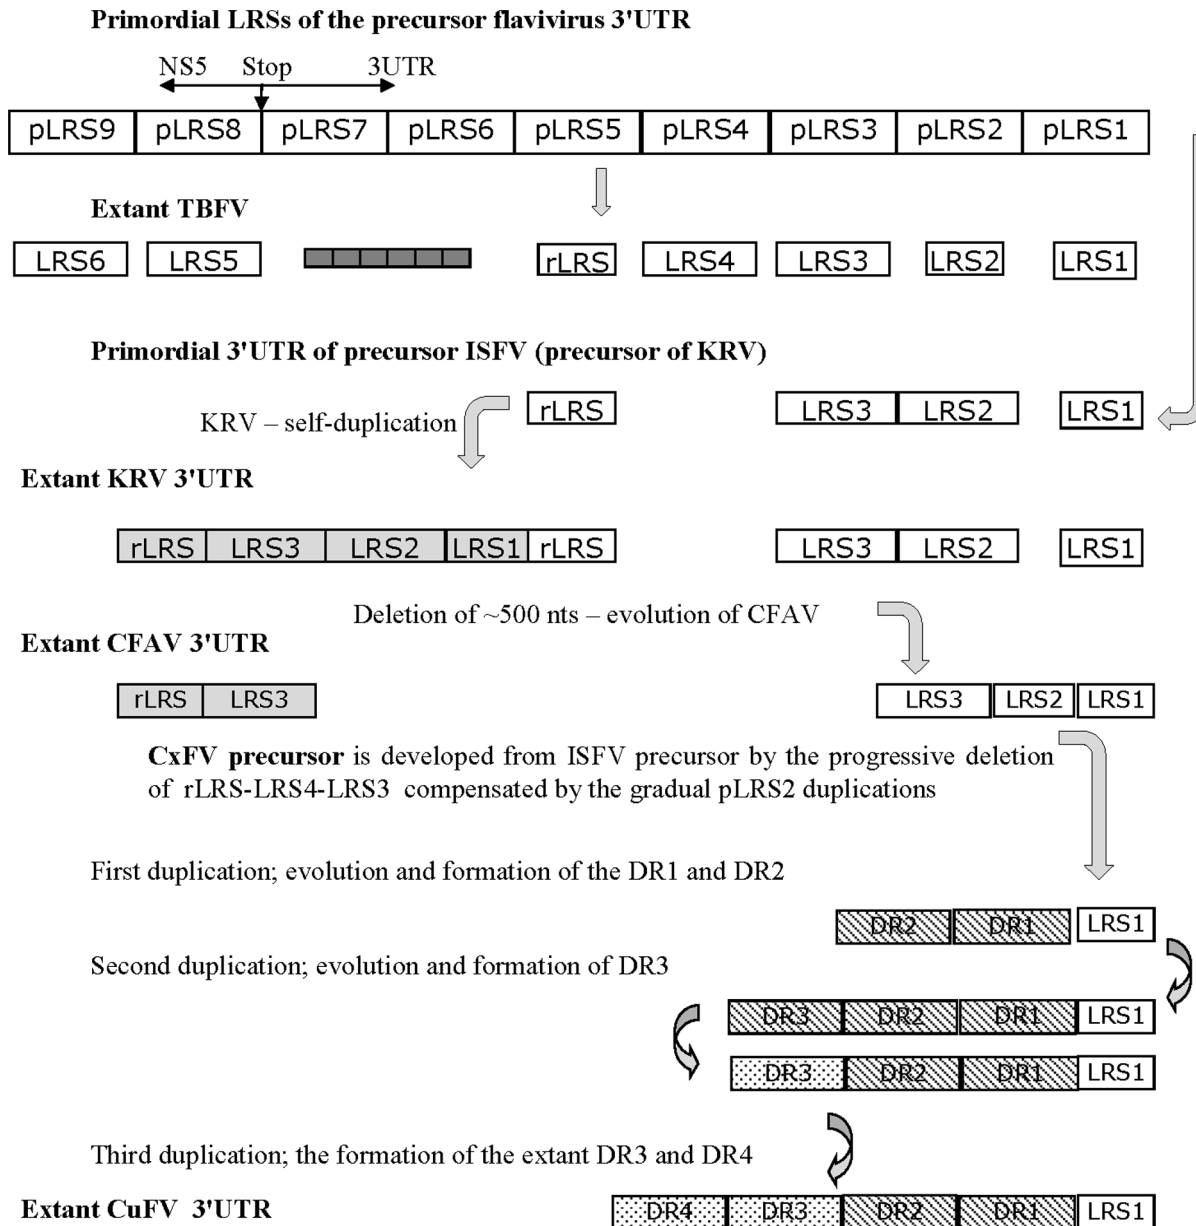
**Primordial LRSs of the precursor flavivirus 3'UTR**

NS5 Stop 3UTR

| pLRS9 | pLRS8 | pLRS7 | pLRS6 | pLRS5 | pLRS4 | pLRS3 | pLRS2 | pLRS1 |
|---|---|---|---|---|---|---|---|---|

**Extant TBFV**

LRS6 LRS5 rLRS LRS4 LRS3 LRS2 LRS1

**Primordial 3'UTR of precursor ISFV (precursor of KRV)**

KRV – self-duplication

rLRS LRS3 LRS2 LRS1

**Extant KRV 3'UTR**

rLRS LRS3 LRS2 LRS1 rLRS LRS3 LRS2 LRS1

Deletion of ~500 nts – evolution of CFAV

**Extant CFAV 3'UTR**

rLRS LRS3 LRS3 LRS2 LRS1

**CxFV precursor** is developed from ISFV precursor by the progressive deletion of rLRS-LRS4-LRS3 compensated by the gradual pLRS2 duplications

First duplication; evolution and formation of the DR1 and DR2

DR2 DR1 LRS1

Second duplication; evolution and formation of DR3

DR3 DR2 DR1 LRS1

DR3 DR2 DR1 LRS1

Third duplication; the formation of the extant DR3 and DR4

**Extant CuFV 3'UTR**

DR4 DR3 DR2 DR1 LRS1